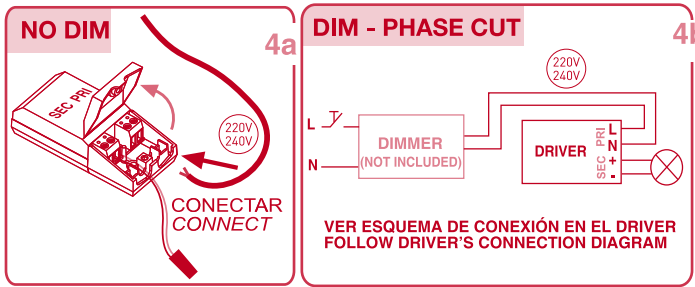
NO DIM

4a

SEC PRI

220V
240V

CONECTAR
CONNECT

DIM - PHASE CUT

4b

220V
240V

L

N

DIMMER
(NOT INCLUDED)

DRIVER

PRI
SEC

L
N
+
-

VER ESQUEMA DE CONEXIÓN EN EL DRIVER
FOLLOW DRIVER'S CONNECTION DIAGRAM